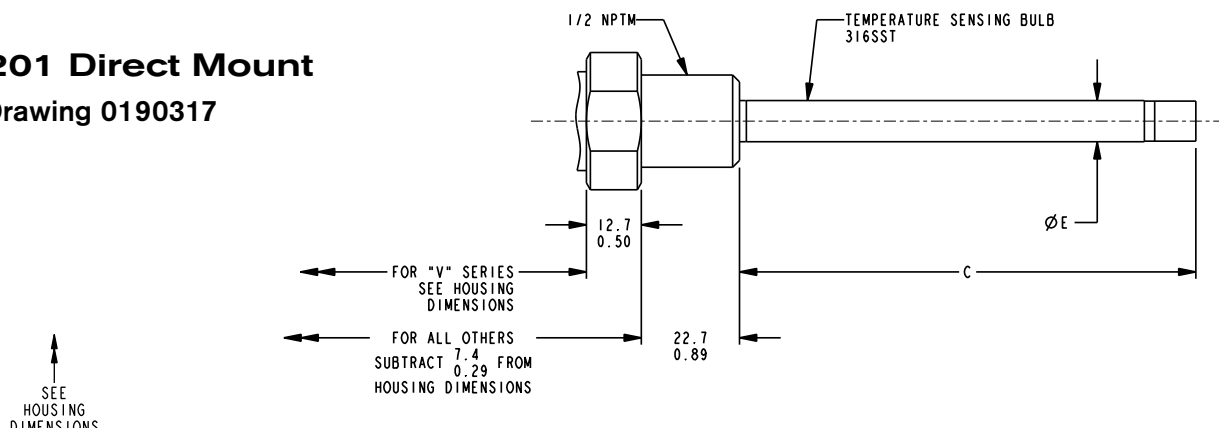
201 Direct Mount

Drawing 0190317

1/2 NPTM

TEMPERATURE SENSING BULB 316SST

ØE

12.7
0.50

FOR "V" SERIES SEE HOUSING DIMENSIONS

C

FOR ALL OTHERS SUBTRACT $\frac{7.4}{0.29}$ FROM HOUSING DIMENSIONS

22.7
0.89

SEE HOUSING DIMENSIONS